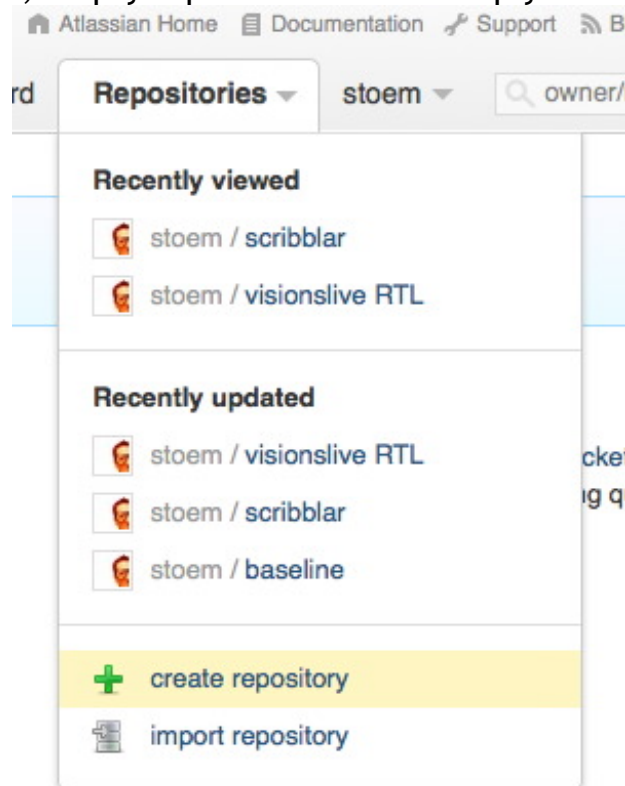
Atlassian Home Documentation Support B

rd Repositories stoem owner/

Recently viewed

stoem / scribblar

stoem / visionslive RTL

Recently updated

stoem / visionslive RTL

stoem / scribblar

stoem / baseline

cket
g q

create repository

import repository